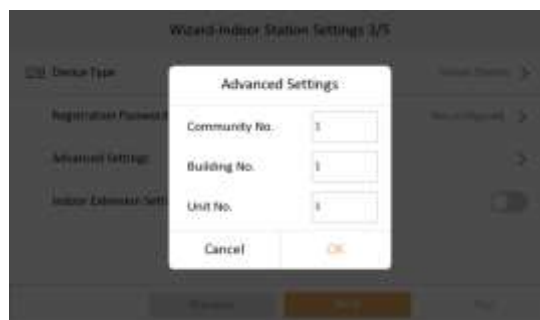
Wizard-Indoor Station Settings 3/5

Device Type
Indoor Station

Registration Password
Not Configured

Advanced Settings

Indoor Extension Sett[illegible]

Advanced Settings

Community No.
1

Building No.
1

Unit No.
1

Cancel
OK

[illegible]
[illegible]
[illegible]